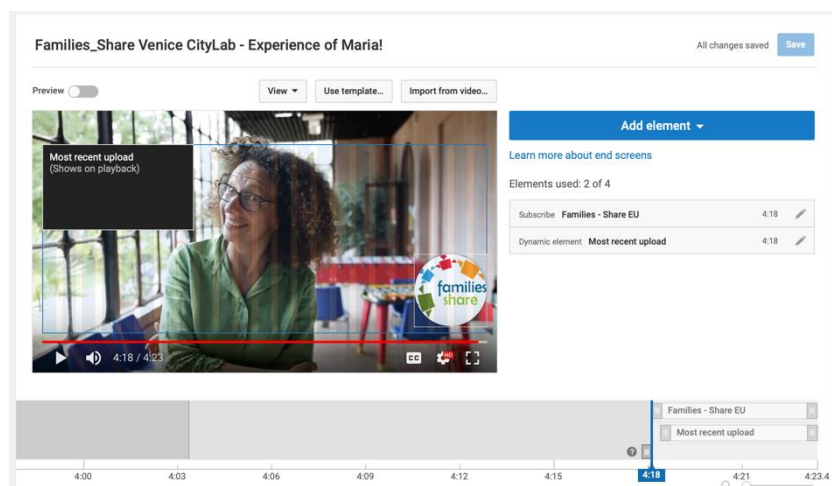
Families_Share Venice CityLab - Experience of Maria!

All changes saved

Save

Preview

View

Use template...

Import from video...

Most recent upload
(Shows on playback)

families share

4:18 / 4:23

CC

HD

Add element

Learn more about end screens

Elements used: 2 of 4

Subscribe Families - Share EU 4:18

Dynamic element Most recent upload 4:18

Families - Share EU

Most recent upload

4:00 4:03 4:06 4:09 4:12 4:15 4:18 4:21 4:23.4